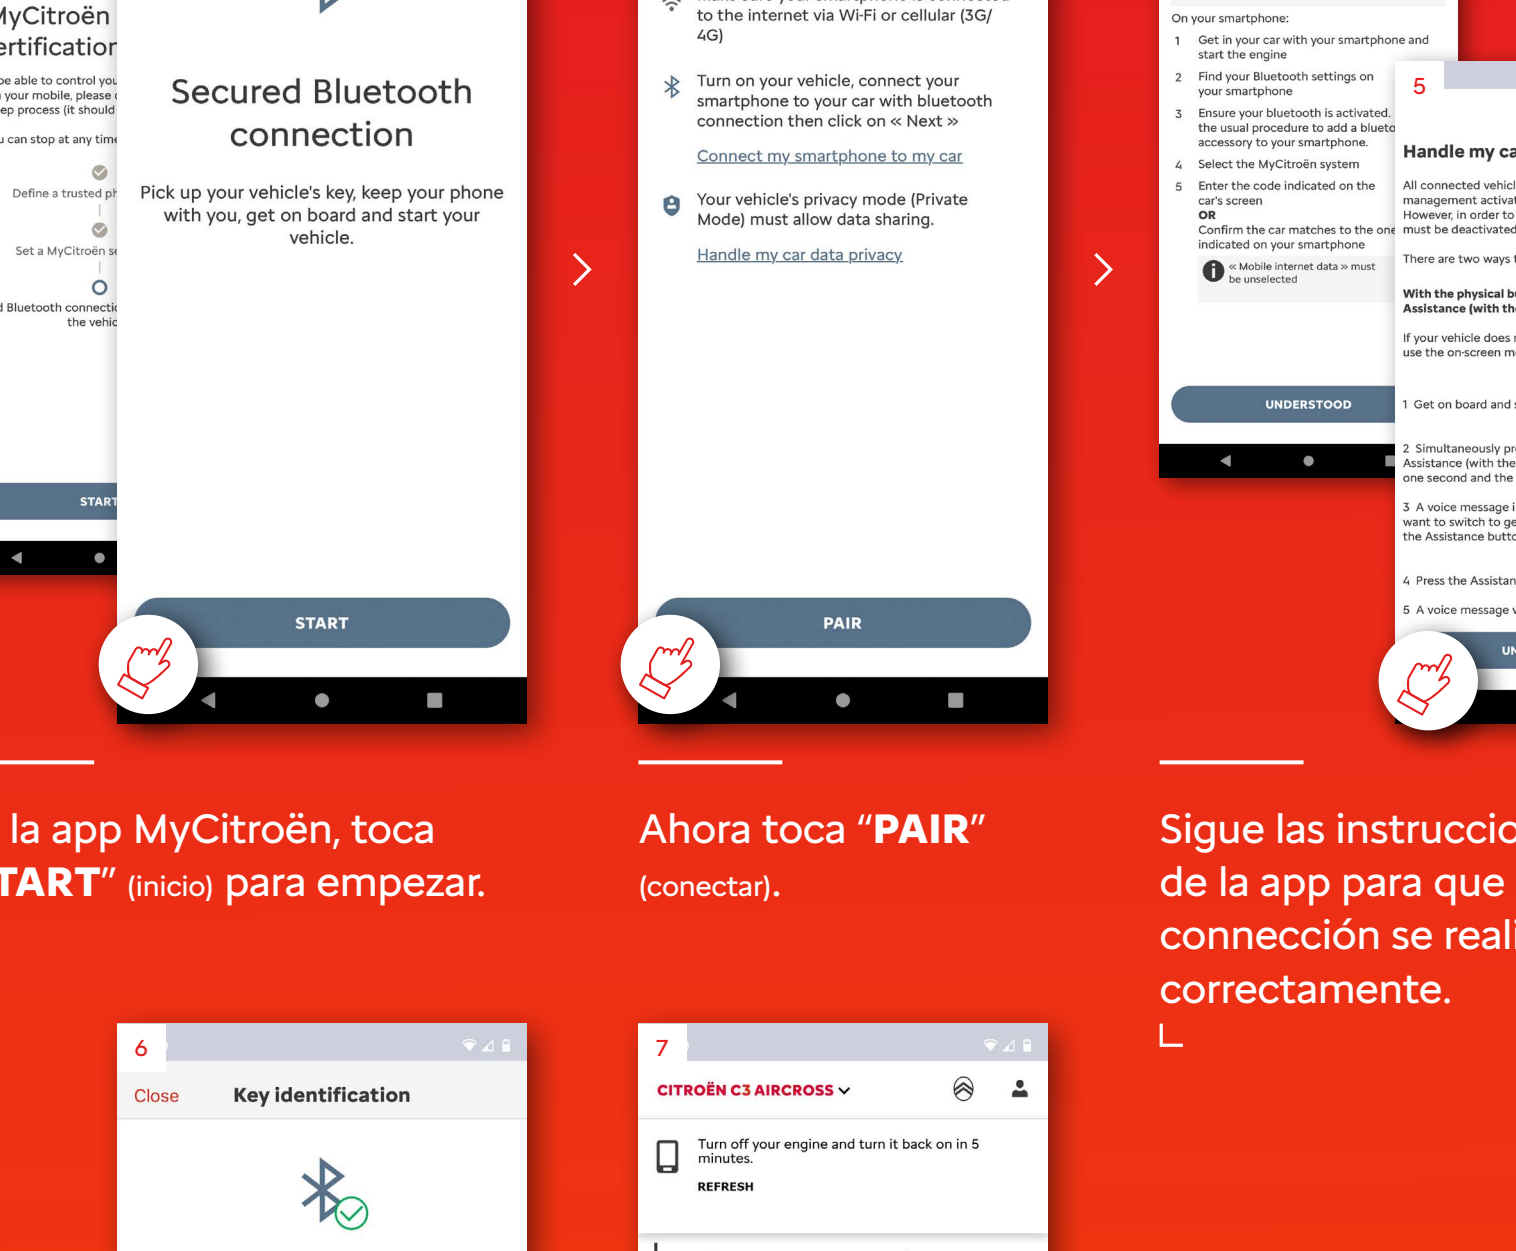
MyCitroën
ertification

be able to control you
your mobile, please
ep process (it should

u can stop at any time

Define a trusted ph

Set a MyCitroën se

l Bluetooth connectio
the vehic

START

Secured Bluetooth connection

Pick up your vehicle's key, keep your phone with you, get on board and start your vehicle.

START

to the internet via Wi-Fi or cellular (3G/4G)

Turn on your vehicle, connect your smartphone to your car with bluetooth connection then click on « Next »

Connect my smartphone to my car

Your vehicle's privacy mode (Private Mode) must allow data sharing.

Handle my car data privacy

PAIR

On your smartphone:

1 Get in your car with your smartphone and start the engine

2 Find your Bluetooth settings on your smartphone

3 Ensure your bluetooth is activated. the usual procedure to add a blueto accessory to your smartphone.

4 Select the MyCitroën system

5 Enter the code indicated on the car's screen
OR
Confirm the car matches to the one indicated on your smartphone

« Mobile internet data » must be unselected

UNDERSTOOD

5

Handle my ca

All connected vehicl management activat However, in order to must be deactivated

There are two ways t

With the physical b Assistance (with th

If your vehicle does use the on-screen m

1 Get on board and

2 Simultaneously pr Assistance (with the one second and the

3 A voice message i want to switch to ge the Assistance butto

4 Press the Assistan

5 A voice message v

UN

la app MyCitroën, toca
TART" (inicio) para empezar.

Ahora toca "PAIR" (conectar).

Sigue las instruccio de la app para que connección se reali correctamente.

6

Close Key identification

7

CITROËN C3 AIRCROSS

Turn off your engine and turn it back on in 5 minutes.

REFRESH